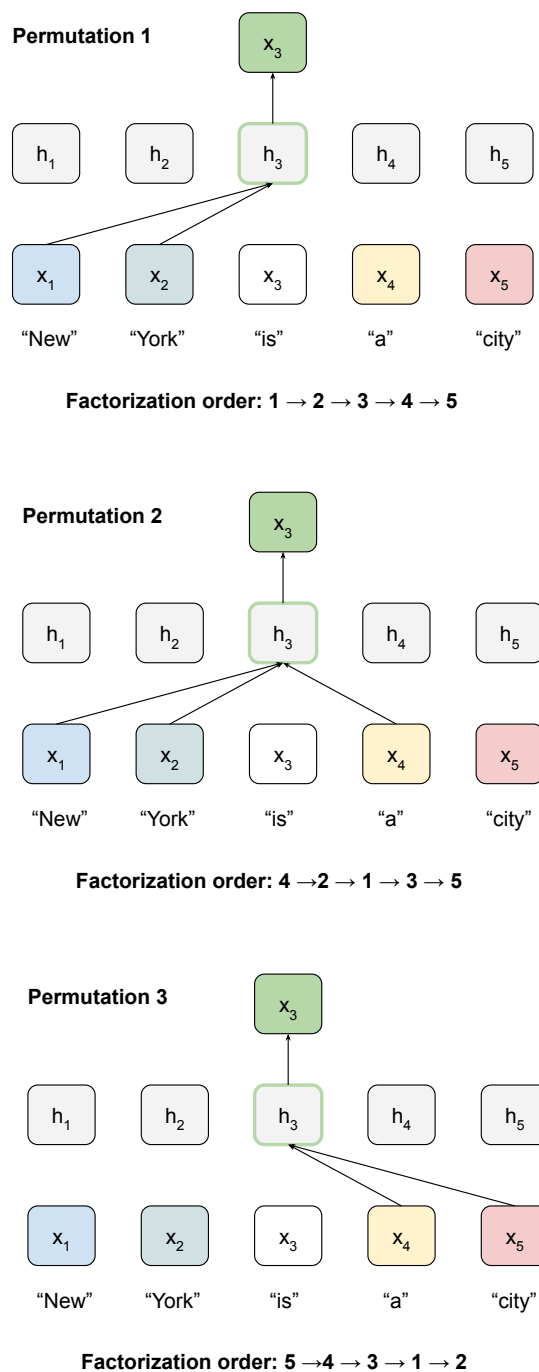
**Permutation 1**

$x_3$

$h_1$ $h_2$ $h_3$ $h_4$ $h_5$

$x_1$ $x_2$ $x_3$ $x_4$ $x_5$

“New” “York” “is” “a” “city”

**Factorization order: 1 → 2 → 3 → 4 → 5**

**Permutation 2**

$x_3$

$h_1$ $h_2$ $h_3$ $h_4$ $h_5$

$x_1$ $x_2$ $x_3$ $x_4$ $x_5$

“New” “York” “is” “a” “city”

**Factorization order: 4 →2 → 1 → 3 → 5**

**Permutation 3**

$x_3$

$h_1$ $h_2$ $h_3$ $h_4$ $h_5$

$x_1$ $x_2$ $x_3$ $x_4$ $x_5$

“New” “York” “is” “a” “city”

**Factorization order: 5 →4 → 3 → 1 → 2**